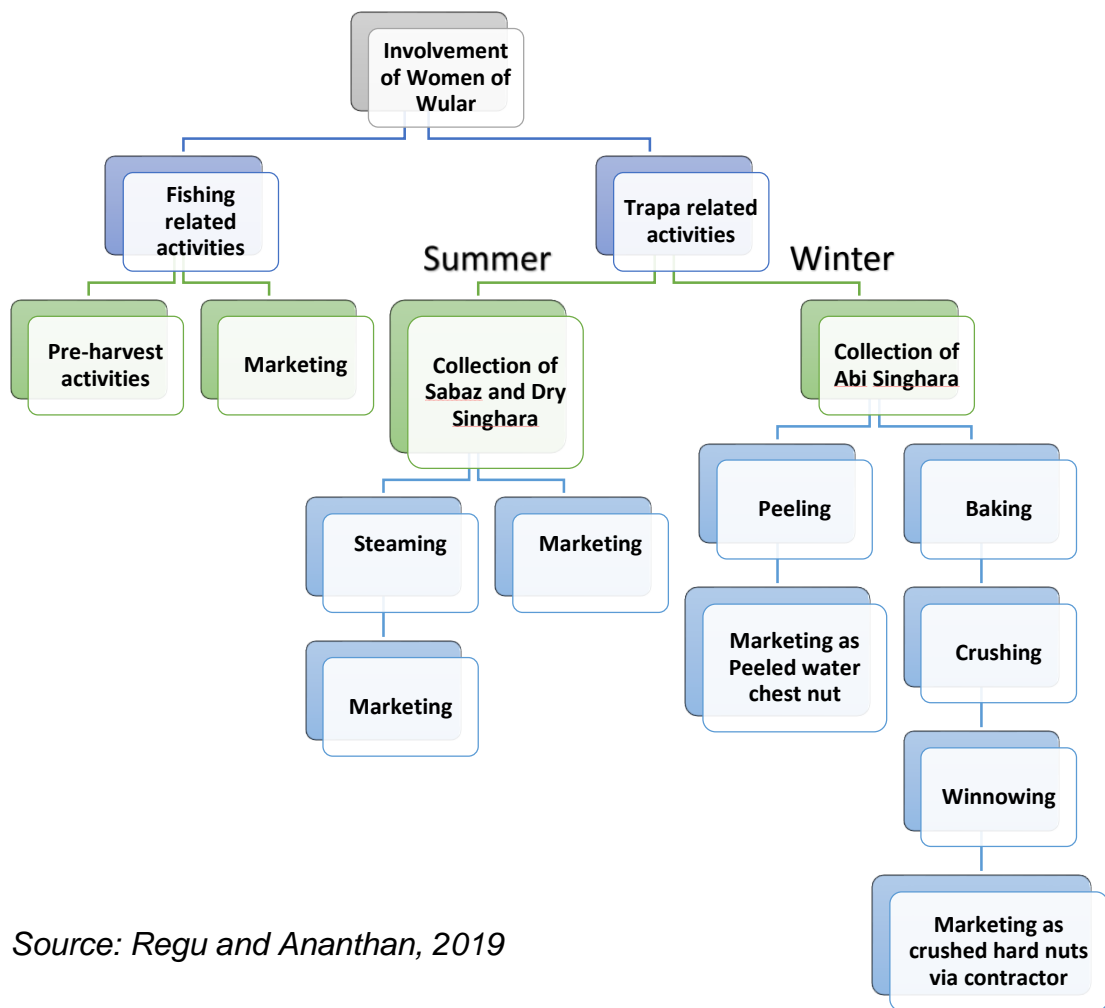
Involvement of Women of Wular

Fishing related activities

Trapa related activities

Summer

Winter

Pre-harvest activities

Marketing

Collection of Sabaz and Dry Singhara

Collection of Abi Singhara

Steaming

Marketing

Marketing

Peeling

Marketing as Peeled water chest nut

Baking

Crushing

Winnowing

Marketing as crushed hard nuts via contractor

Source: Regu and Ananthan, 2019